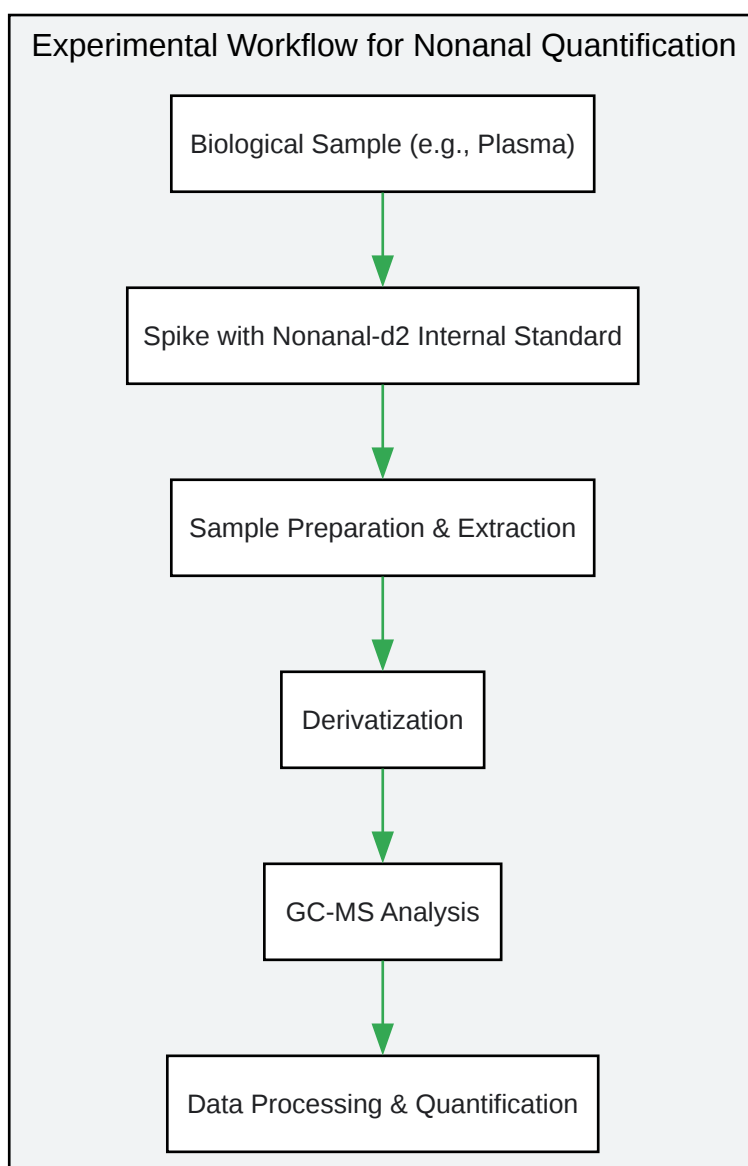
Experimental Workflow for Nonanal Quantification

Biological Sample (e.g., Plasma)

Spike with Nonanal-d2 Internal Standard

Sample Preparation & Extraction

Derivatization

GC-MS Analysis

Data Processing & Quantification